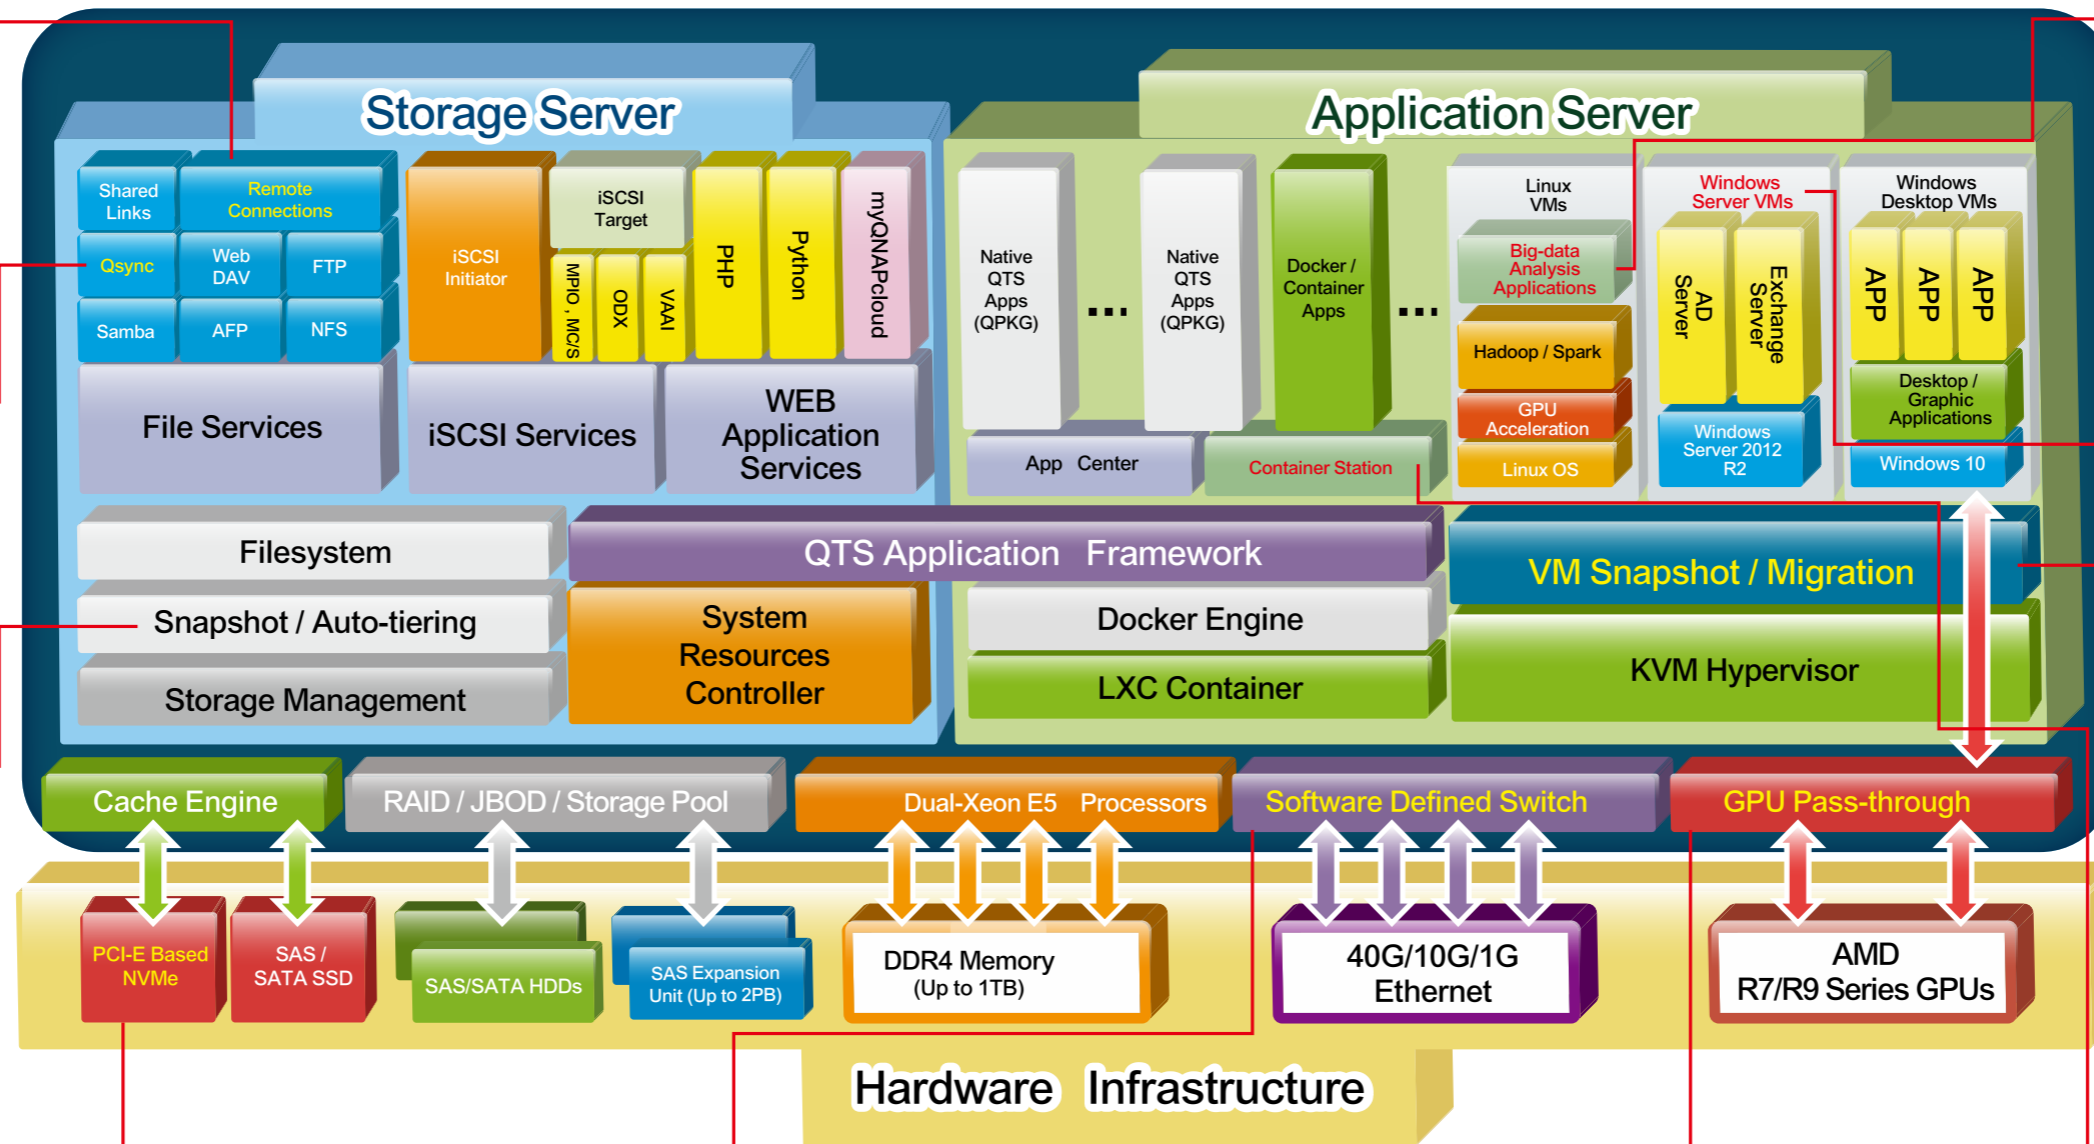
Storage Server

Shared Links
Remote Connections
Qsync
Web DAV
FTP
Samba
AFP
NFS
File Services

iSCSI Initiator
iSCSI Target
MPIO , MC/S
ODX
VAAI
PHP
Python
myQNAPcloud
iSCSI Services
WEB Application Services

Application Server

Native QTS Apps (QPKG)
...
Native QTS Apps (QPKG)
Docker / Container Apps
...
App Center
Container Station

Linux VMs
Big-data Analysis Applications
Hadoop / Spark
GPU Acceleration
Linux OS

Windows Server VMs
AD Server
Exchange Server
Windows Server 2012 R2

Windows Desktop VMs
APP
APP
APP
Desktop / Graphic Applications
Windows 10

Filesystem
Snapshot / Auto-tiering
Storage Management
QTS Application Framework
System Resources Controller
Docker Engine
LXC Container
VM Snapshot / Migration
KVM Hypervisor

Cache Engine
RAID / JBOD / Storage Pool
Dual-Xeon E5 Processors
Software Defined Switch
GPU Pass-through

PCI-E Based NVMe
SAS / SATA SSD
SAS/SATA HDDs
SAS Expansion Unit (Up to 2PB)
DDR4 Memory (Up to 1TB)
40G/10G/1G Ethernet
AMD R7/R9 Series GPUs

Hardware Infrastructure